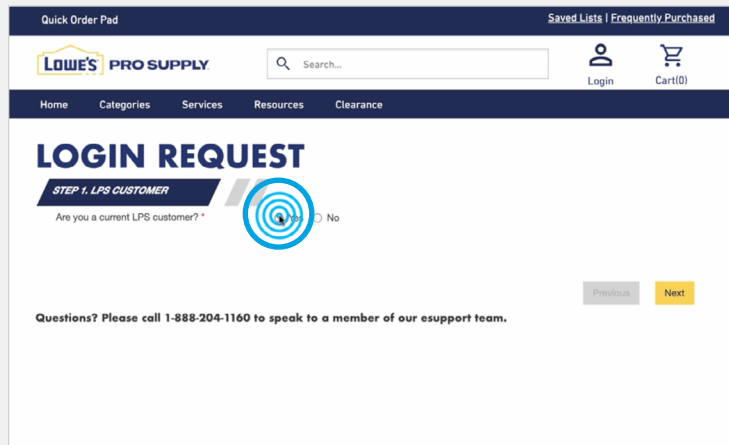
Quick Order Pad

Saved Lists | Frequently Purchased

LOWE'S PRO SUPPLY

Search...

Login

Cart(0)

Home Categories Services Resources Clearance

LOGIN REQUEST

STEP 1. LPS CUSTOMER

Are you a current LPS customer? *

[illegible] No

Previous

Next

Questions? Please call 1-888-204-1160 to speak to a member of our esupport team.